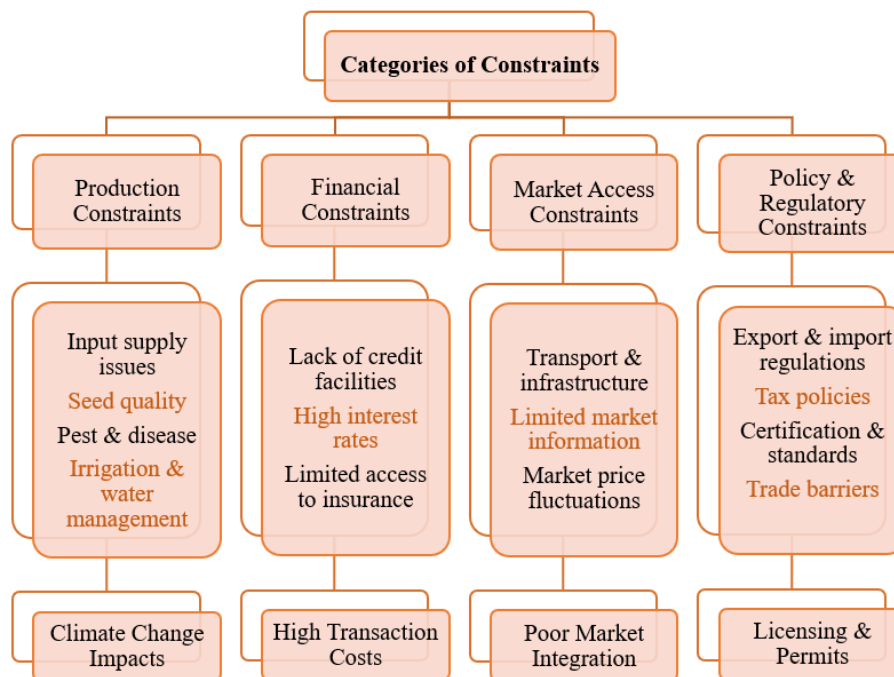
Categories of Constraints

Production Constraints

Input supply issues
Seed quality
Pest & disease
Irrigation & water management

Climate Change Impacts

Financial Constraints

Lack of credit facilities
High interest rates
Limited access to insurance

High Transaction Costs

Market Access Constraints

Transport & infrastructure
Limited market information
Market price fluctuations

Poor Market Integration

Policy & Regulatory Constraints

Export & import regulations
Tax policies
Certification & standards
Trade barriers

Licensing & Permits